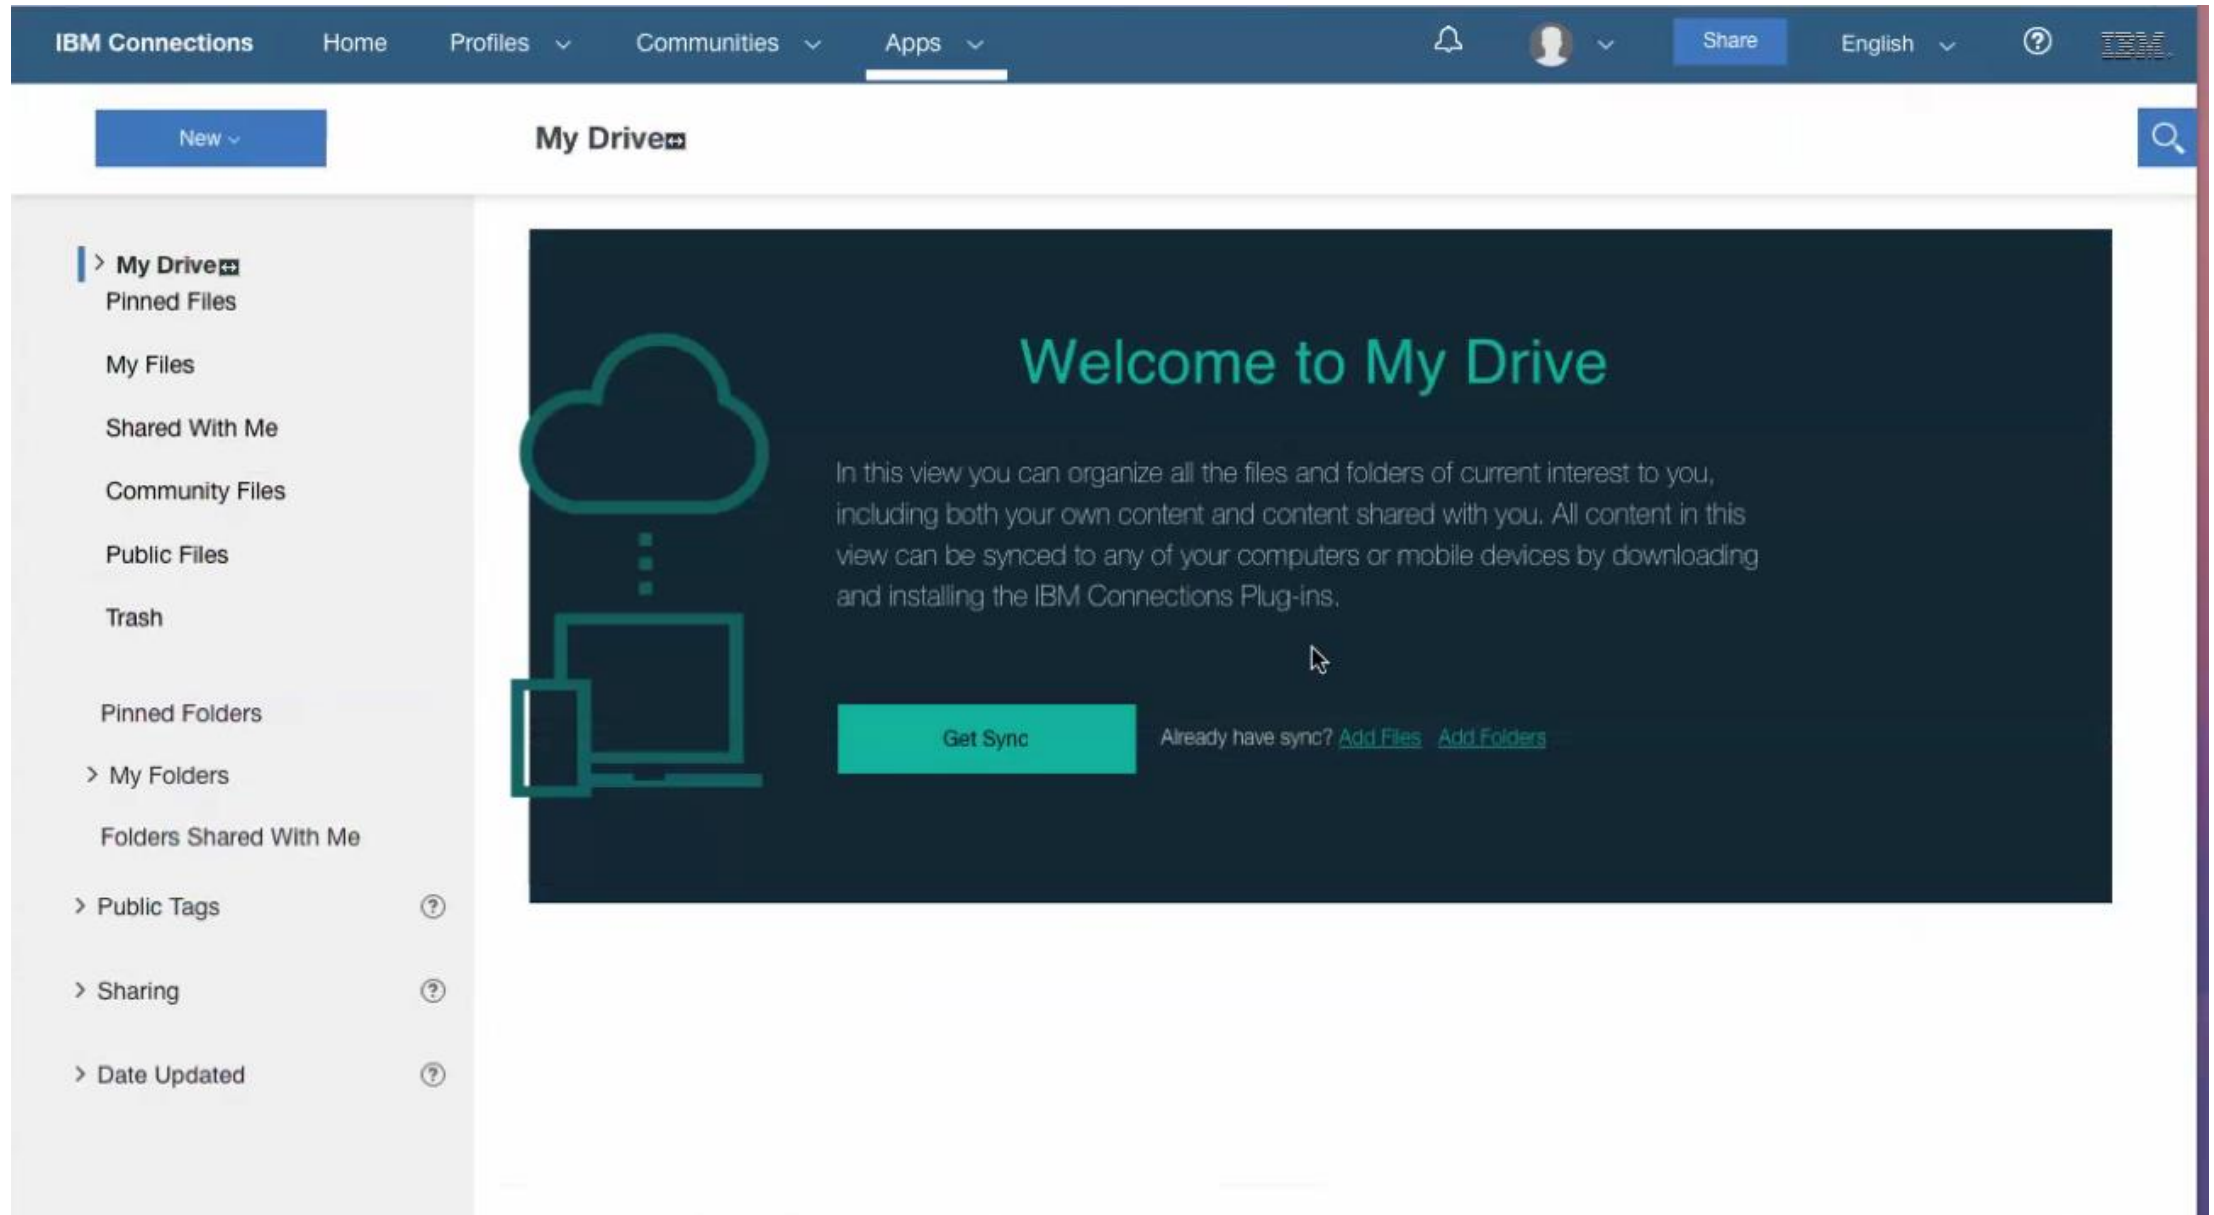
IBM Connections Home Profiles Communities Apps Share English IBM

New

My Drive

My Drive
Pinned Files
My Files
Shared With Me
Community Files
Public Files
Trash

Pinned Folders
My Folders
Folders Shared With Me

Public Tags
Sharing
Date Updated

Welcome to My Drive

In this view you can organize all the files and folders of current interest to you, including both your own content and content shared with you. All content in this view can be synced to any of your computers or mobile devices by downloading and installing the IBM Connections Plug-ins.

Get Sync

Already have sync? Add Files Add Folders